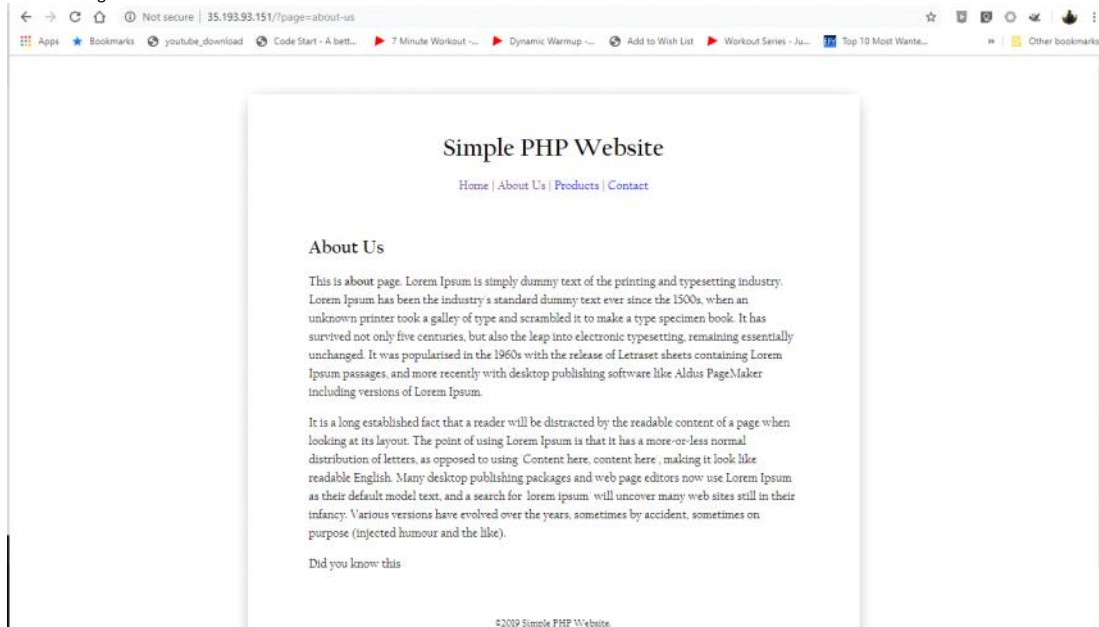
Not secure | 35.193.93.151/?page=about-us

Apps Bookmarks youtube_download Code Start - A bett... 7 Minute Workout -... Dynamic Warmup -... Add to Wish List Workout Series - Ju... Top 10 Most Wante... » Other bookmarks

Simple PHP Website

Home | About Us | Products | Contact

About Us

This is about page. Lorem Ipsum is simply dummy text of the printing and typesetting industry. Lorem Ipsum has been the industry's standard dummy text ever since the 1500s, when an unknown printer took a galley of type and scrambled it to make a type specimen book. It has survived not only five centuries, but also the leap into electronic typesetting, remaining essentially unchanged. It was popularised in the 1960s with the release of Letraset sheets containing Lorem Ipsum passages, and more recently with desktop publishing software like Aldus PageMaker including versions of Lorem Ipsum.

It is a long established fact that a reader will be distracted by the readable content of a page when looking at its layout. The point of using Lorem Ipsum is that it has a more-or-less normal distribution of letters, as opposed to using Content here, content here , making it look like readable English. Many desktop publishing packages and web page editors now use Lorem Ipsum as their default model text, and a search for lorem ipsum will uncover many web sites still in their infancy. Various versions have evolved over the years, sometimes by accident, sometimes on purpose (injected humour and the like).

Did you know this

©2019 Simple PHP Website.